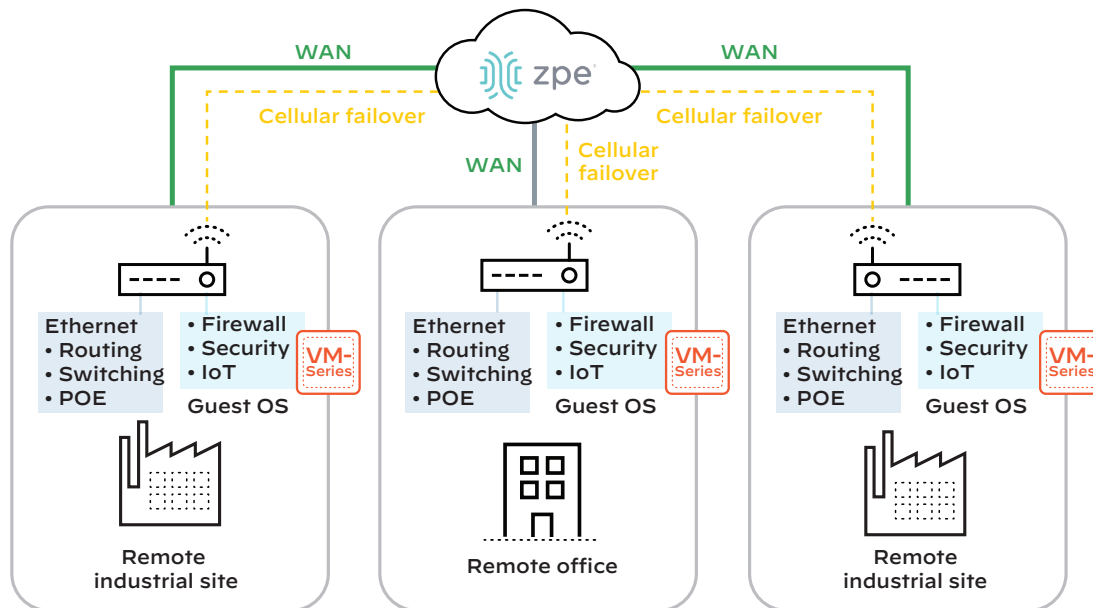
zpe

WAN

WAN

Cellular failover

Cellular failover

WAN

Cellular failover

Ethernet
• Routing
• Switching
• POE

• Firewall
• Security
• IoT

VM-Series

Guest OS

Remote industrial site

Ethernet
• Routing
• Switching
• POE

• Firewall
• Security
• IoT

VM-Series

Guest OS

Remote office

Ethernet
• Routing
• Switching
• POE

• Firewall
• Security
• IoT

VM-Series

Guest OS

Remote industrial site